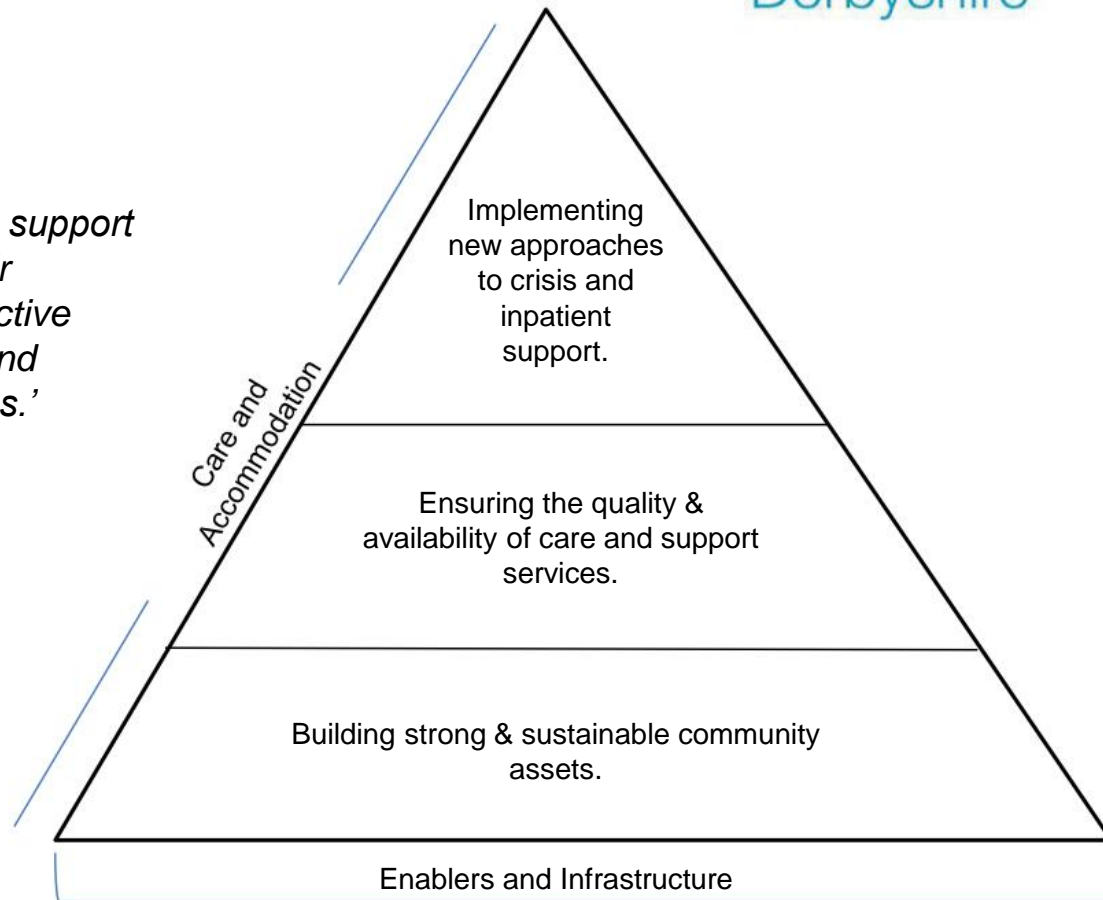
Derbyshire

support
r
ctive
nd
s.'

Implementing new approaches to crisis and inpatient support.

Ensuring the quality & availability of care and support services.

Building strong & sustainable community assets.

Care and Accommodation

Enablers and Infrastructure